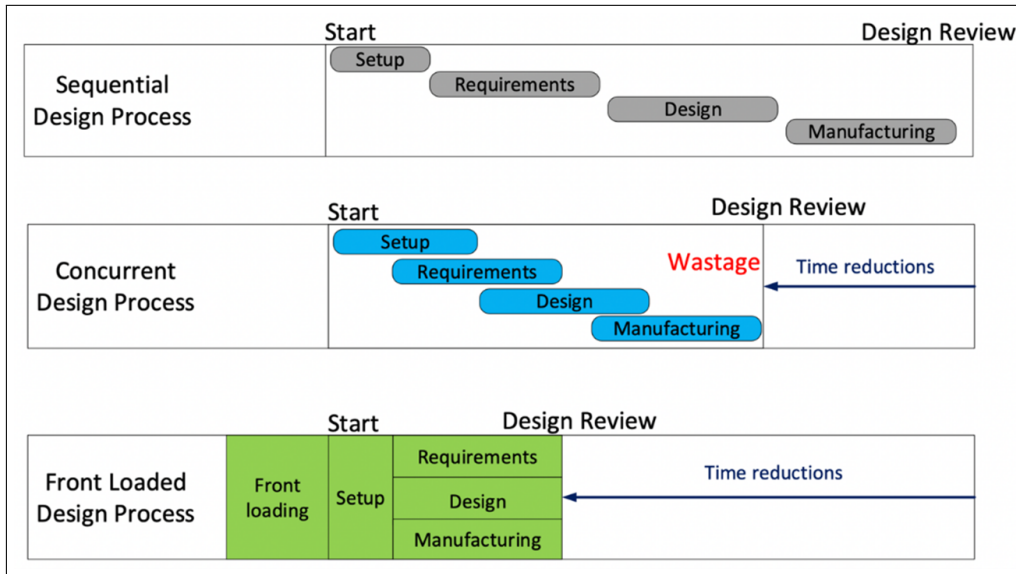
Start

Design Review

Sequential Design Process

Setup

Requirements

Design

Manufacturing

Start

Design Review

Concurrent Design Process

Setup

Requirements

Design

Manufacturing

Wastage

Time reductions

Start

Design Review

Front Loaded Design Process

Front loading

Setup

Requirements

Design

Manufacturing

Time reductions